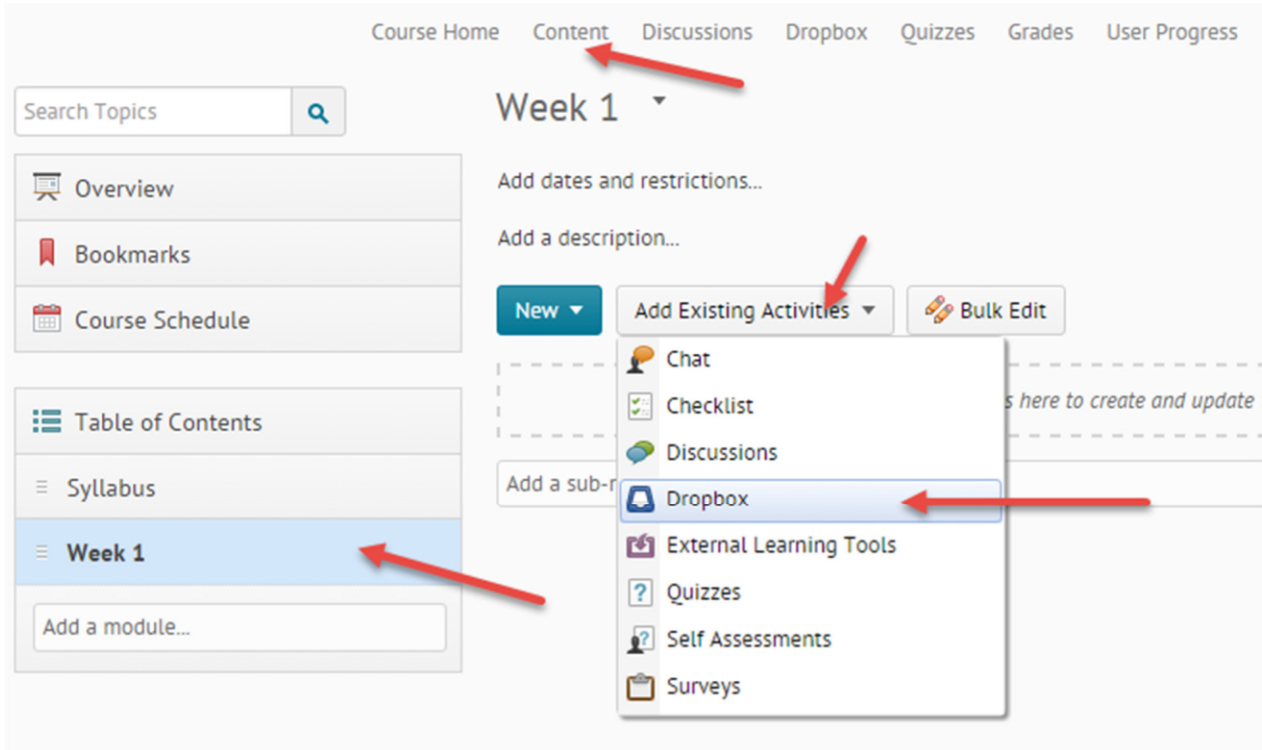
Course Home Content Discussions Dropbox Quizzes Grades User Progress

Search Topics

Overview

Bookmarks

Course Schedule

Table of Contents

Syllabus

Week 1

Add a module...

Week 1

Add dates and restrictions...

Add a description...

New

Add Existing Activities

Bulk Edit

Chat

Checklist

Discussions

Dropbox

External Learning Tools

Quizzes

Self Assessments

Surveys

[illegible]s here to create and update

Add a sub-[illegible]